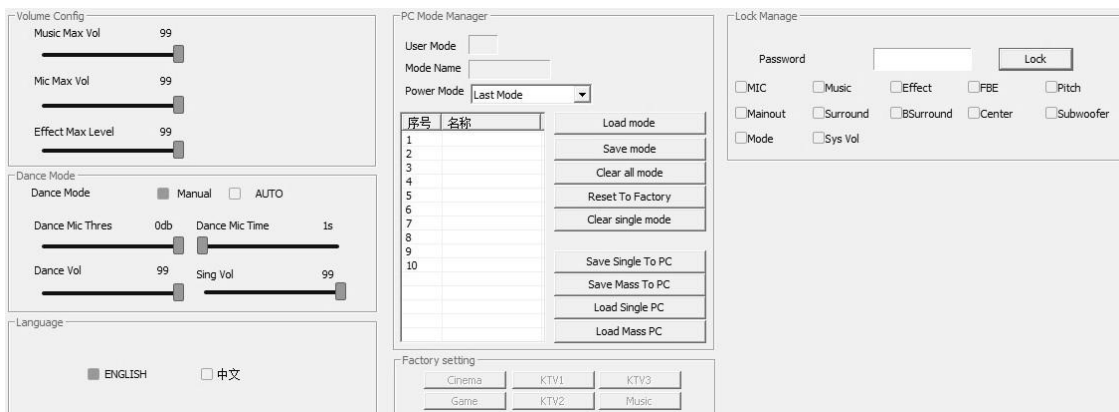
Volume Config
Music Max Vol 99
Mic Max Vol 99
Effect Max Level 99

Dance Mode
Dance Mode Manual AUTO
Dance Mic Thres 0db Dance Mic Time 1s
Dance Vol 99 Sing Vol 99

Language
ENGLISH 中文

PC Mode Manager
User Mode
Mode Name
Power Mode Last Mode

| 序号 | 名称 |
|---|---|
| 1 | |
| 2 | |
| 3 | |
| 4 | |
| 5 | |
| 6 | |
| 7 | |
| 8 | |
| 9 | |
| 10 | |

Load mode
Save mode
Clear all mode
Reset To Factory
Clear single mode
Save Single To PC
Save Mass To PC
Load Single PC
Load Mass PC

Factory setting
Cinema KTV1 KTV3
Game KTV2 Music

Lock Manage
Password Lock
MIC Music Effect FBE Pitch
Mainout Surround BSurround Center Subwoofer
Mode Sys Vol